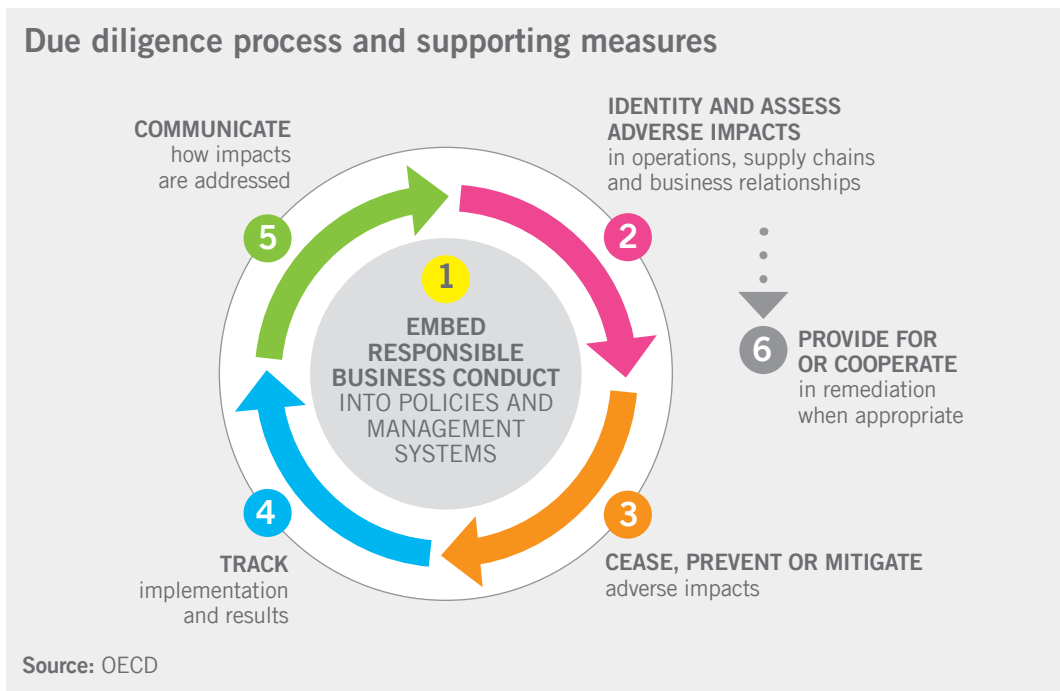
Due diligence process and supporting measures

COMMUNICATE
how impacts are addressed

5

IDENTITY AND ASSESS ADVERSE IMPACTS
in operations, supply chains and business relationships

2

1

EMBED RESPONSIBLE BUSINESS CONDUCT INTO POLICIES AND MANAGEMENT SYSTEMS

6

PROVIDE FOR OR COOPERATE
in remediation when appropriate

4

3

TRACK
implementation and results

CEASE, PREVENT OR MITIGATE
adverse impacts

Source: OECD